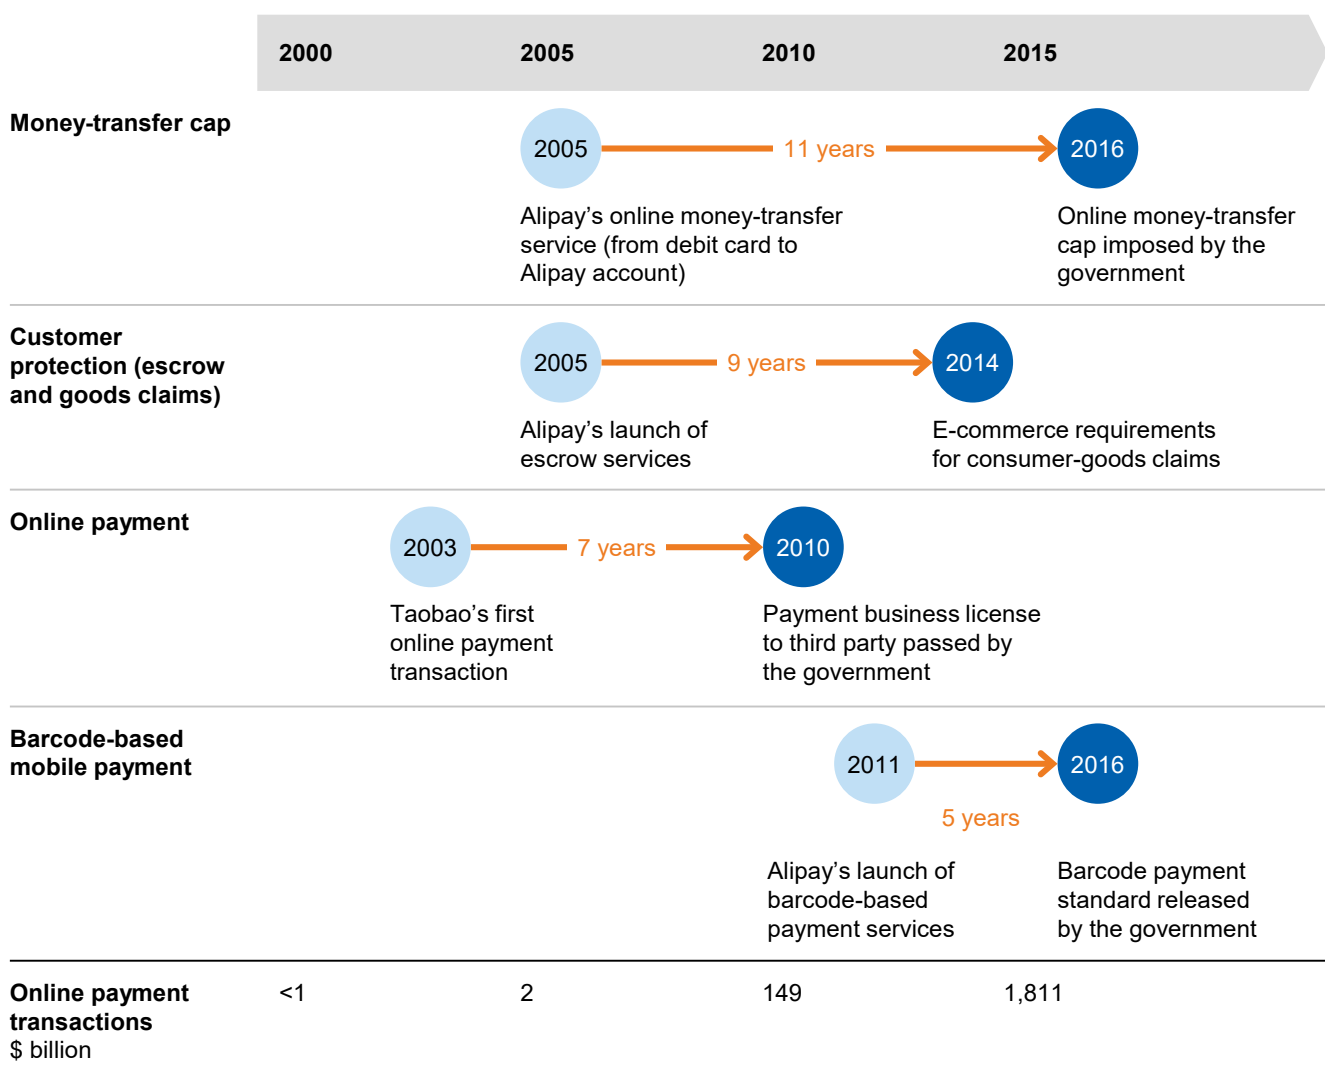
2000 2005 2010 2015

Money-transfer cap

2005 11 years 2016

Alipay’s online money-transfer service (from debit card to Alipay account)

Online money-transfer cap imposed by the government

Customer protection (escrow and goods claims)

2005 9 years 2014

Alipay’s launch of escrow services

E-commerce requirements for consumer-goods claims

Online payment

2003 7 years 2010

Taobao’s first online payment transaction

Payment business license to third party passed by the government

Barcode-based mobile payment

2011 2016

5 years

Alipay’s launch of barcode-based payment services

Barcode payment standard released by the government

Online payment transactions
$ billion

<1 2 149 1,811